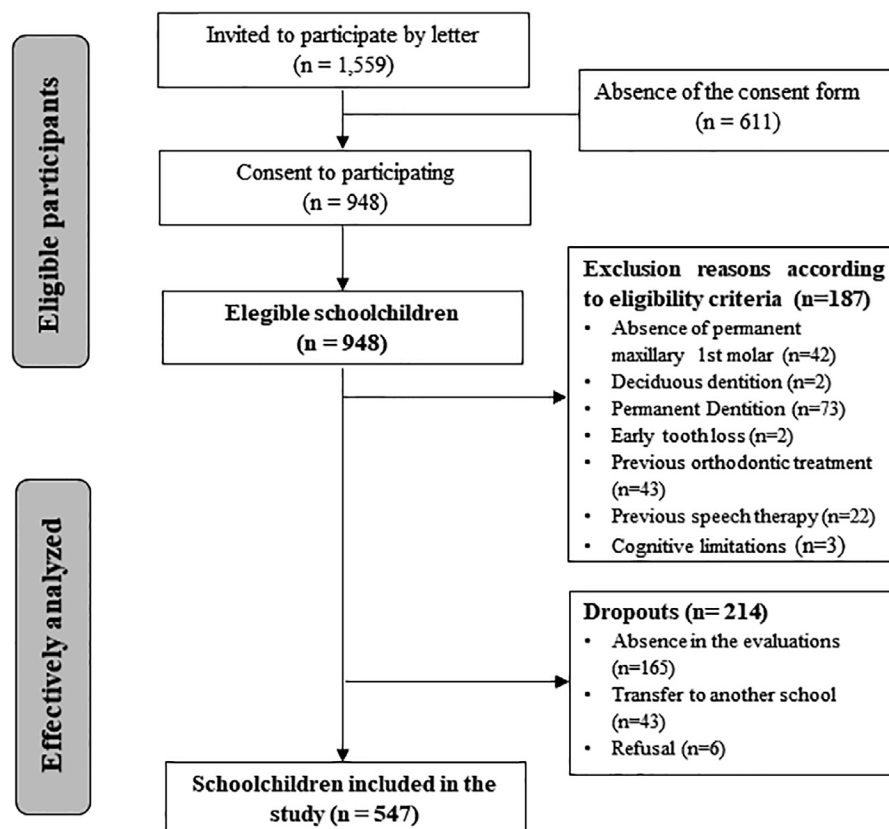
Eligible participants

Invited to participate by letter (n = 1,559)

Absence of the consent form (n = 611)

Consent to participating (n = 948)

Elegible schoolchildren (n = 948)

Exclusion reasons according to eligibility criteria (n=187)
• Absence of permanent maxillary 1st molar (n=42)
• Deciduous dentition (n=2)
• Permanent Dentition (n=73)
• Early tooth loss (n=2)
• Previous orthodontic treatment (n=43)
• Previous speech therapy (n=22)
• Cognitive limitations (n=3)

Effectively analyzed

Dropouts (n= 214)
• Absence in the evaluations (n=165)
• Transfer to another school (n=43)
• Refusal (n=6)

Schoolchildren included in the study (n = 547)